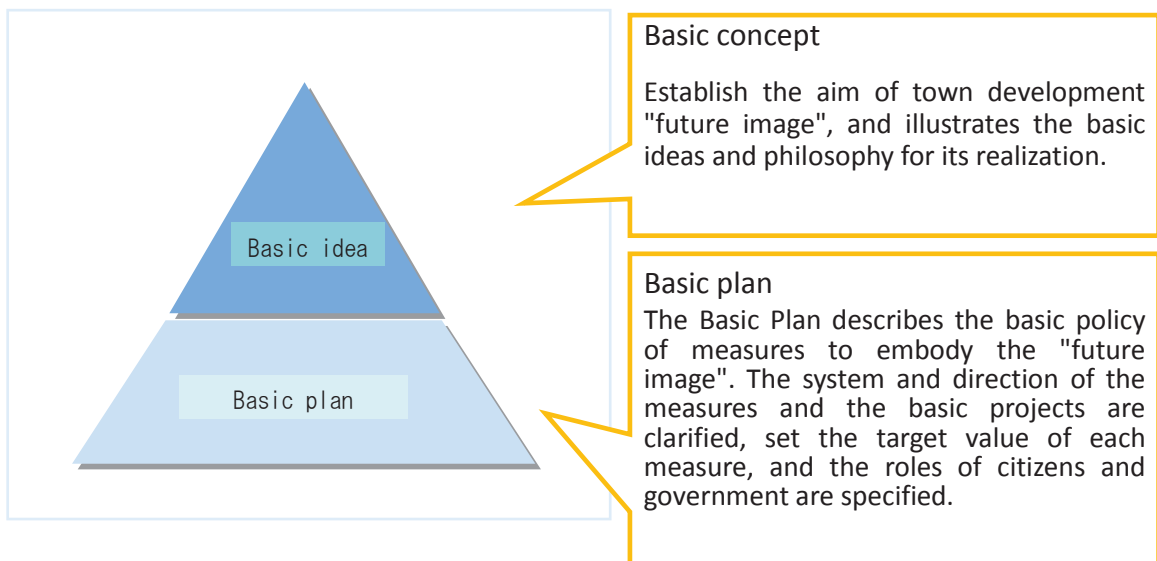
Basic idea

Basic plan

Basic concept

Establish the aim of town development "future image", and illustrates the basic ideas and philosophy for its realization.

Basic plan

The Basic Plan describes the basic policy of measures to embody the "future image". The system and direction of the measures and the basic projects are clarified, set the target value of each measure, and the roles of citizens and government are specified.